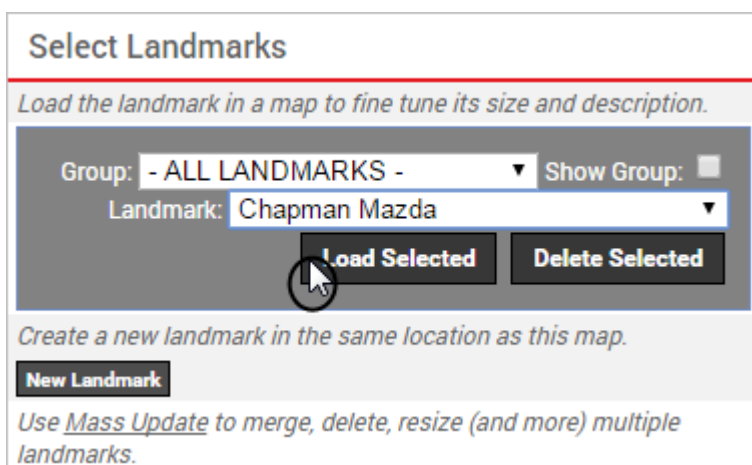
Select Landmarks

Load the landmark in a map to fine tune its size and description.

Group: - ALL LANDMARKS - ▼ Show Group:

Landmark: Chapman Mazda ▼

Load Selected Delete Selected

Create a new landmark in the same location as this map.

New Landmark

Use Mass Update to merge, delete, resize (and more) multiple landmarks.